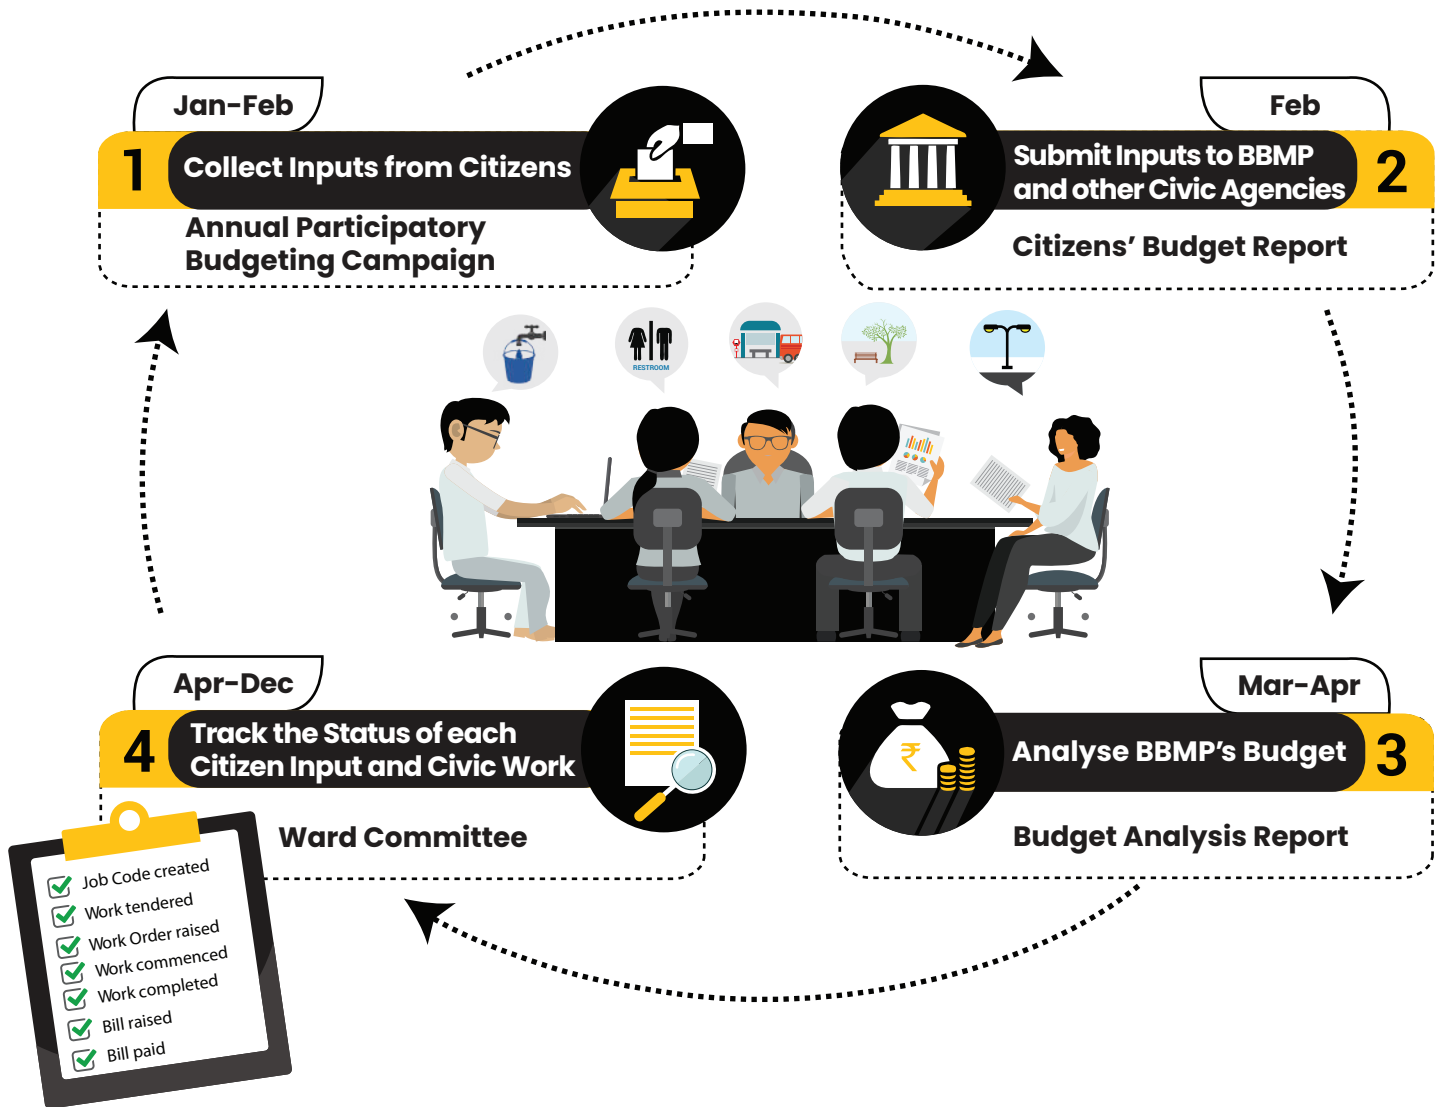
Jan-Feb

1 Collect Inputs from Citizens

Annual Participatory Budgeting Campaign

Feb

Submit Inputs to BBMP and other Civic Agencies 2

Citizens' Budget Report

RESTROOM

Apr-Dec

4 Track the Status of each Citizen Input and Civic Work

Ward Committee

Mar-Apr

Analyse BBMP's Budget 3

Budget Analysis Report

₹

Job Code created
Work tendered
Work Order raised
Work commenced
Work completed
Bill raised
Bill paid